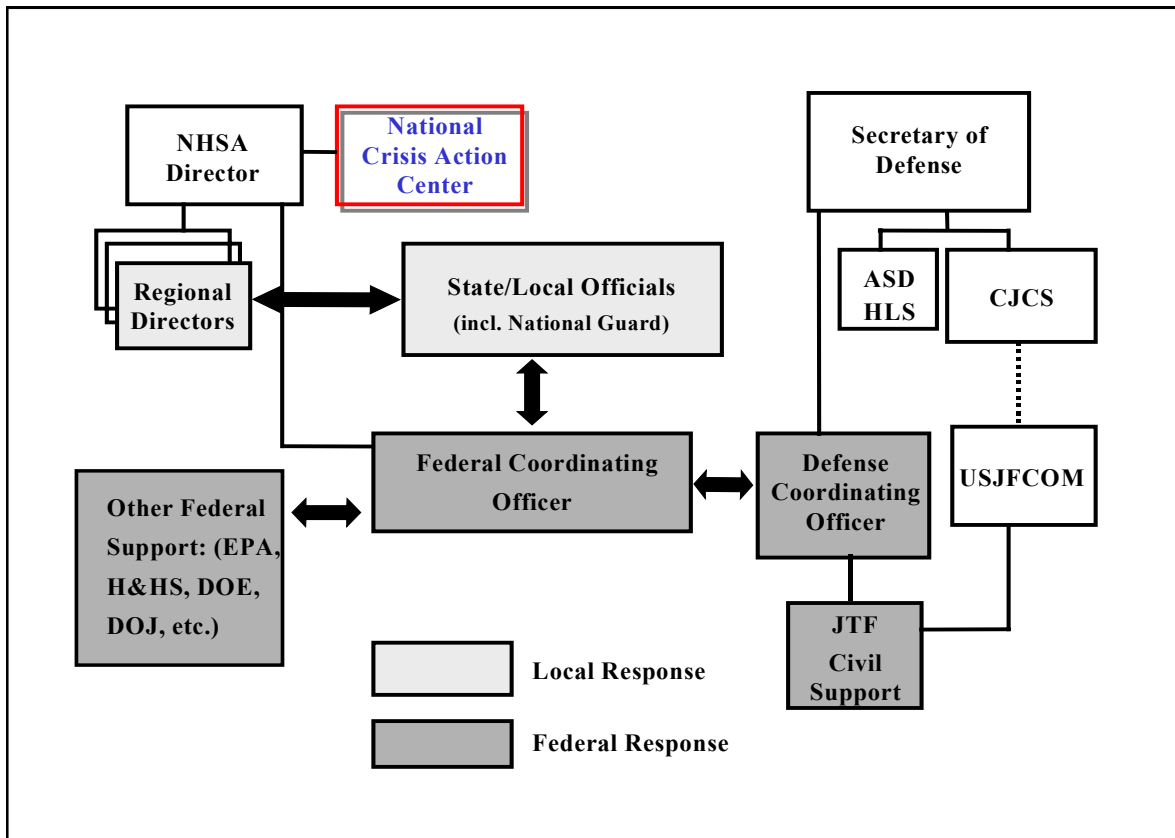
NHSA Director

National Crisis Action Center

Regional Directors

State/Local Officials (incl. National Guard)

Secretary of Defense

ASD HLS

CJCS

Federal Coordinating Officer

Defense Coordinating Officer

USJFCOM

Other Federal Support: (EPA, H&HS, DOE, DOJ, etc.)

JTF Civil Support

Local Response

Federal Response